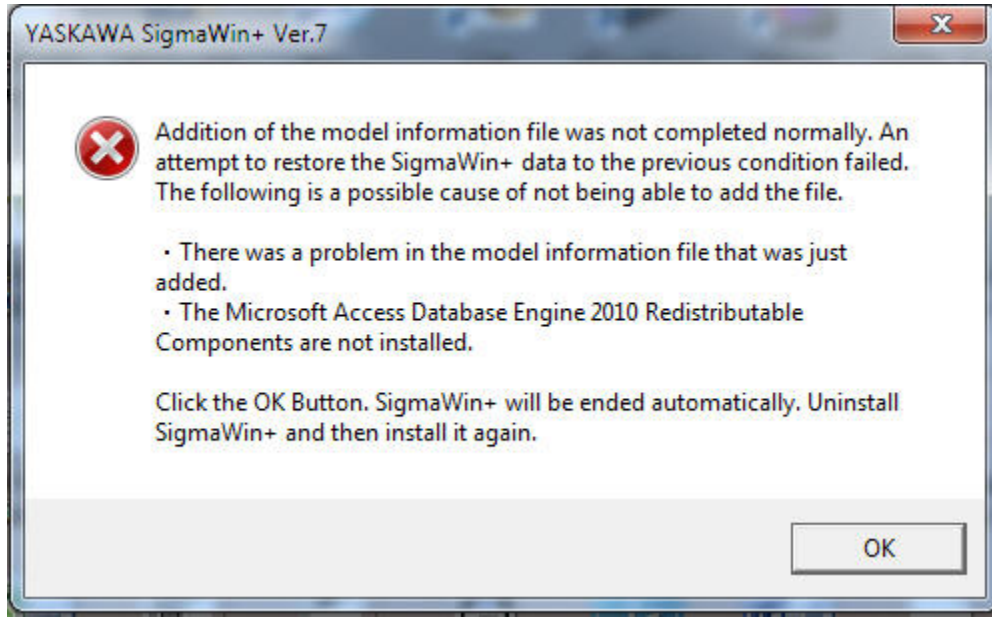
YASKAWA SigmaWin+ Ver.7

Addition of the model information file was not completed normally. An attempt to restore the SigmaWin+ data to the previous condition failed. The following is a possible cause of not being able to add the file.

・There was a problem in the model information file that was just added.
・The Microsoft Access Database Engine 2010 Redistributable Components are not installed.

Click the OK Button. SigmaWin+ will be ended automatically. Uninstall SigmaWin+ and then install it again.

OK